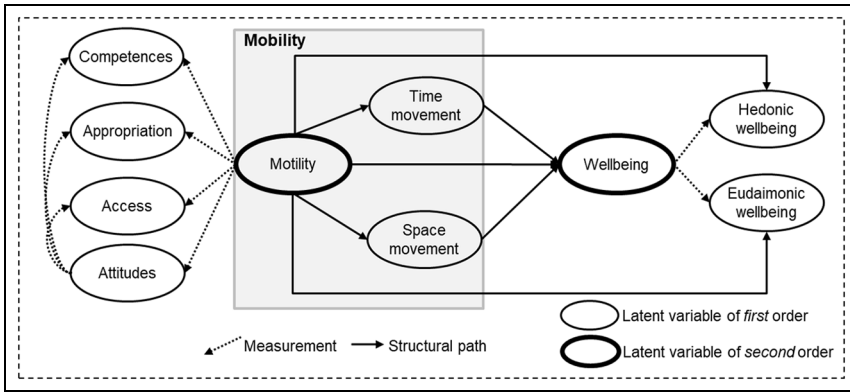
Mobility

Competences

Appropriation

Access

Attitudes

Motility

Time movement

Space movement

Wellbeing

Hedonic wellbeing

Eudaimonic wellbeing

Measurement

Structural path

Latent variable of *first* order

Latent variable of *second* order